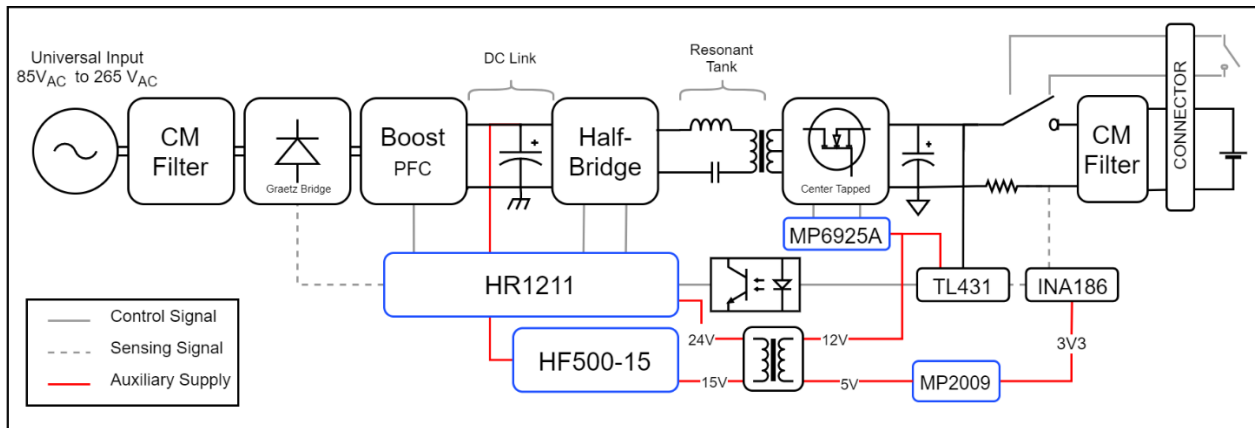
Universal Input
$85V_{AC}$ to 265 $V_{AC}$

CM Filter

Graetz Bridge

Boost PFC

DC Link

Half-Bridge

Resonant Tank

Center Tapped

CM Filter

CONNECTOR

MP6925A

HR1211

TL431

INA186

HF500-15

24V

12V

15V

5V

MP2009

3V3

Control Signal

Sensing Signal

Auxiliary Supply